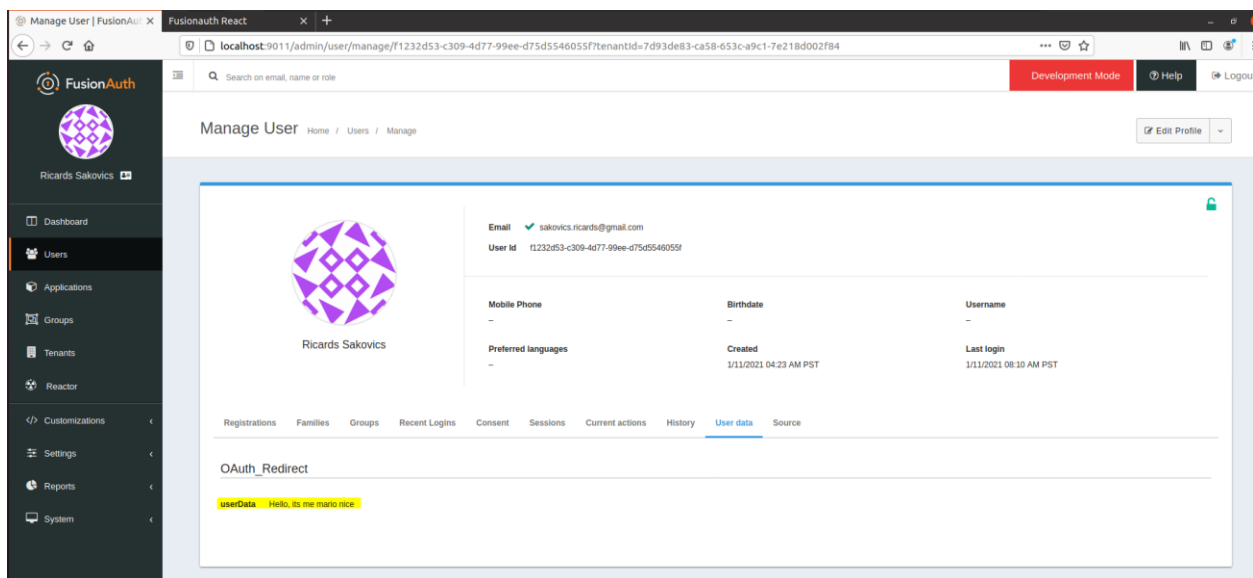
Manage User | FusionAut ×
Fusionauth React ×
+
localhost:9011/admin/user/manage/f1232d53-c309-4d77-99ee-d75d5546055f?tenantId=7d93de83-ca58-653c-a9c1-7e218d002f84

FusionAuth
Search on email, name or role
Development Mode
Help
Logou

Ricards Sakovics

Dashboard
Users
Applications
Groups
Tenants
Reactor
Customizations
Settings
Reports
System

Manage User Home / Users / Manage
Edit Profile

Email sakovics.ricards@gmail.com
User Id f1232d53-c309-4d77-99ee-d75d5546055f

Ricards Sakovics

Mobile Phone
–
Birthdate
–
Username
–
Preferred languages
–
Created
1/11/2021 04:23 AM PST
Last login
1/11/2021 08:10 AM PST

Registrations Families Groups Recent Logins Consent Sessions Current actions History User data Source

OAuth_Redirect

userData Hello, its me mario nice